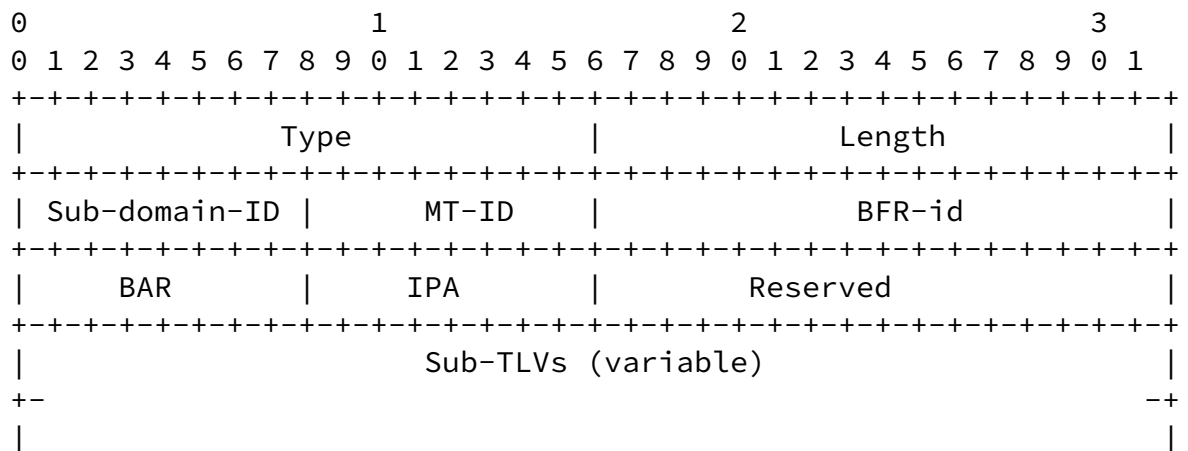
0                   1                   2                   3
0 1 2 3 4 5 6 7 8 9 0 1 2 3 4 5 6 7 8 9 0 1 2 3 4 5 6 7 8 9 0 1
+-+-+-+-+-+-+-+-+-+-+-+-+-+-+-+-+-+-+-+-+-+-+-+-+-+-+-+-+-+-+-+-+
|              Type             |             Length            |
+-+-+-+-+-+-+-+-+-+-+-+-+-+-+-+-+-+-+-+-+-+-+-+-+-+-+-+-+-+-+-+-+
| Sub-domain-ID |     MT-ID     |              BFR-id           |
+-+-+-+-+-+-+-+-+-+-+-+-+-+-+-+-+-+-+-+-+-+-+-+-+-+-+-+-+-+-+-+-+
|      BAR      |      IPA      |           Reserved            |
+-+-+-+-+-+-+-+-+-+-+-+-+-+-+-+-+-+-+-+-+-+-+-+-+-+-+-+-+-+-+-+-+
|                    Sub-TLVs (variable)                        |
+-                                                             -+
|                                                               |